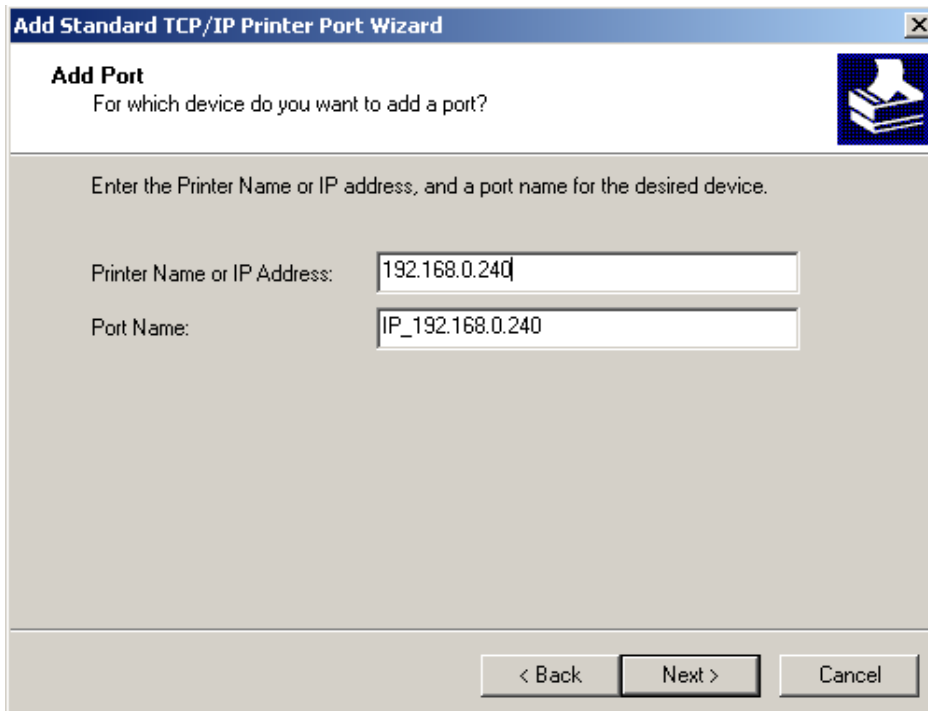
Add Standard TCP/IP Printer Port Wizard

Add Port
For which device do you want to add a port?

Enter the Printer Name or IP address, and a port name for the desired device.

Printer Name or IP Address: 192.168.0.240

Port Name: IP_192.168.0.240

< Back
Next >
Cancel